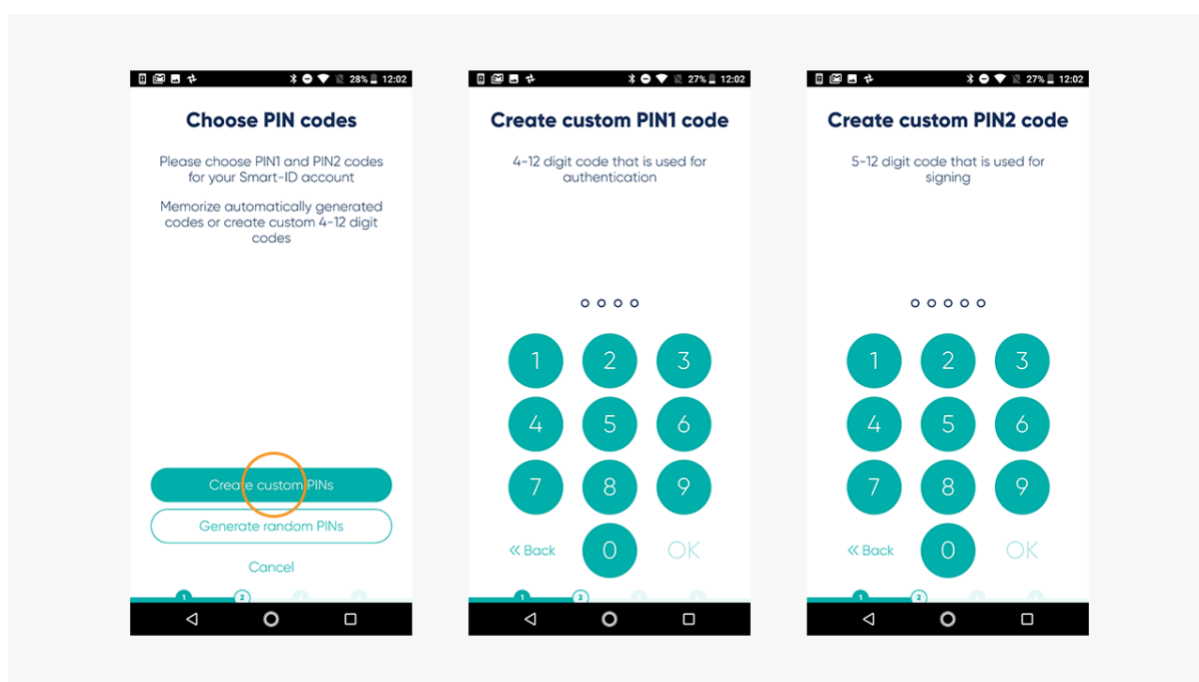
28% 12:02

Choose PIN codes

Please choose PIN1 and PIN2 codes for your Smart-ID account

Memorize automatically generated codes or create custom 4-12 digit codes

Create custom PINs

Generate random PINs

Cancel

1 2

27% 12:02

Create custom PIN1 code

4-12 digit code that is used for authentication

1 2 3
4 5 6
7 8 9
« Back 0 OK

1 2

27% 12:02

Create custom PIN2 code

5-12 digit code that is used for signing

1 2 3
4 5 6
7 8 9
« Back 0 OK

1 2